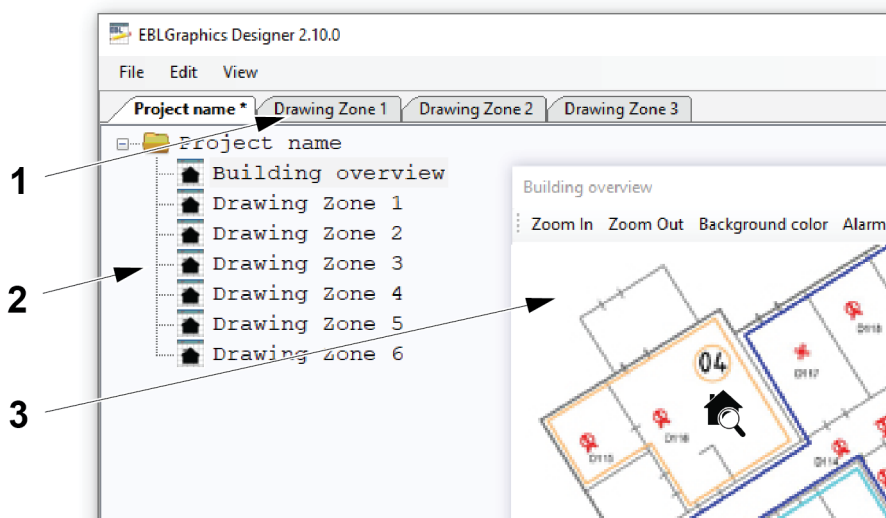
EBLGraphics Designer 2.10.0

File Edit View

Project name * Drawing Zone 1 Drawing Zone 2 Drawing Zone 3

Project name
Building overview
Drawing Zone 1
Drawing Zone 2
Drawing Zone 3
Drawing Zone 4
Drawing Zone 5
Drawing Zone 6

Building overview

Zoom In Zoom Out Background color Alarm

04

D115 D116 D117 D118 D114

1

2

3